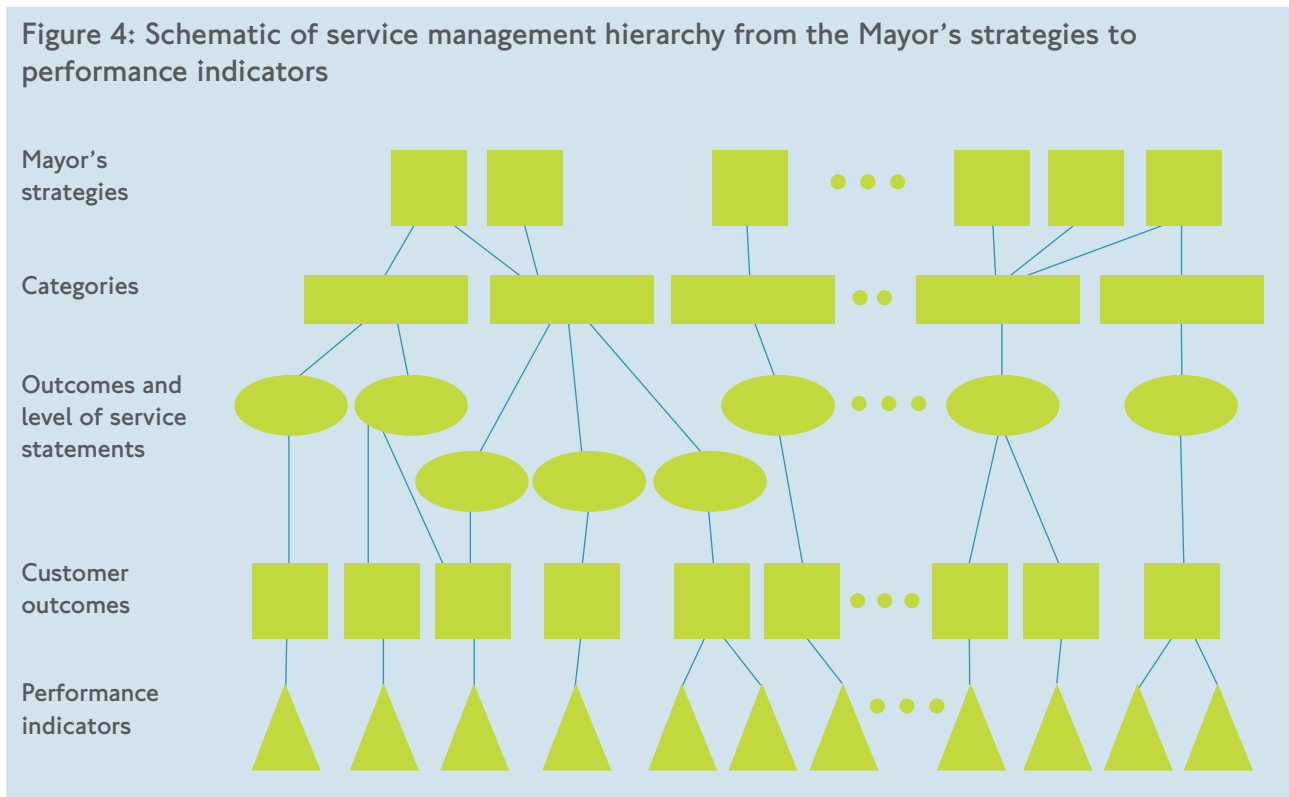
Figure 4: Schematic of service management hierarchy from the Mayor's strategies to performance indicators

Mayor's strategies

Categories

Outcomes and level of service statements

Customer outcomes

Performance indicators